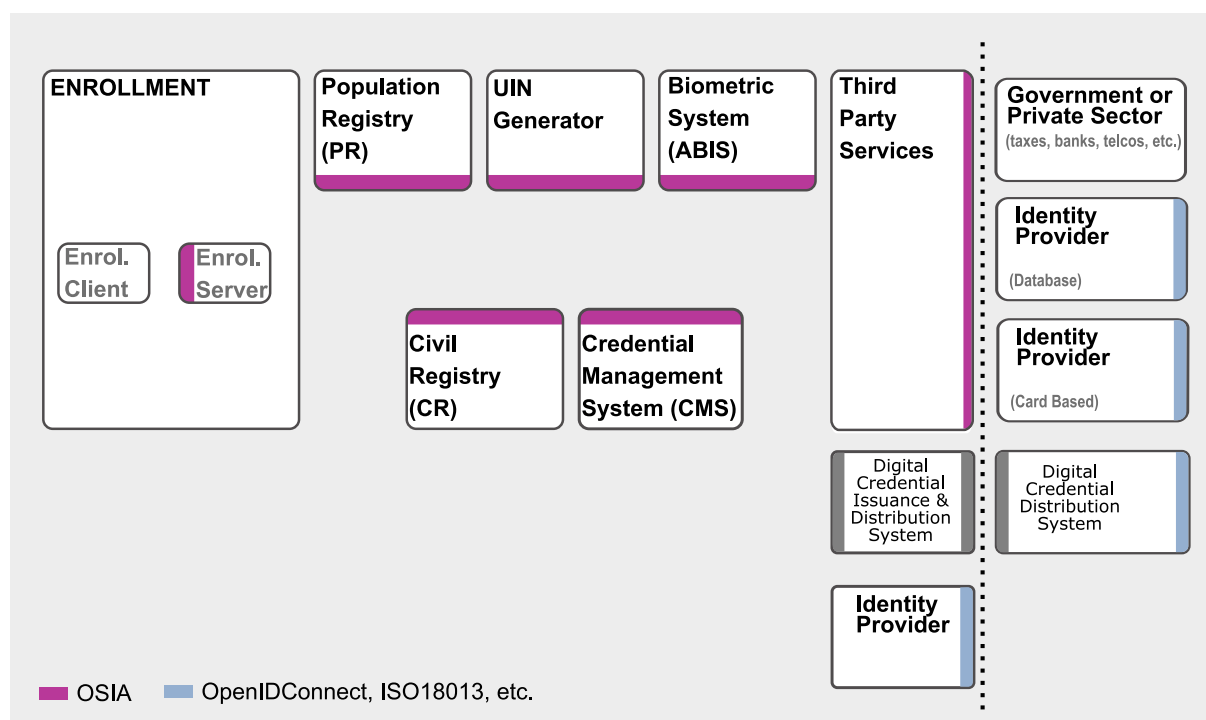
ENROLLMENT

Enrol. Client

Enrol. Server

Population Registry (PR)

UIN Generator

Biometric System (ABIS)

Civil Registry (CR)

Credential Management System (CMS)

Third Party Services

Digital Credential Issuance & Distribution System

Identity Provider

Government or Private Sector
(taxes, banks, telcos, etc.)

Identity Provider
(Database)

Identity Provider
(Card Based)

Digital Credential Distribution System

OSIA OpenIDConnect, ISO18013, etc.